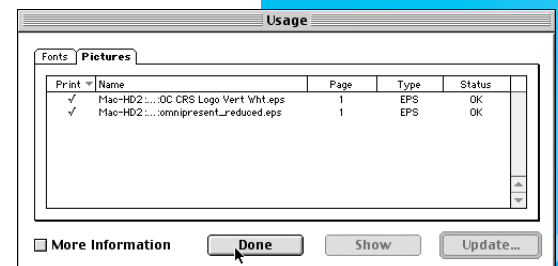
Usage

Fonts Pictures

| Print | Name | Page | Type | Status |
|---|---|---|---|---|
| √ | Mac-HD2:...:OC CRS Logo Vert Wht.eps | 1 | EPS | OK |
| √ | Mac-HD2:...:omnipresent_reduced.eps | 1 | EPS | OK |

More Information

Done

Show

Update...